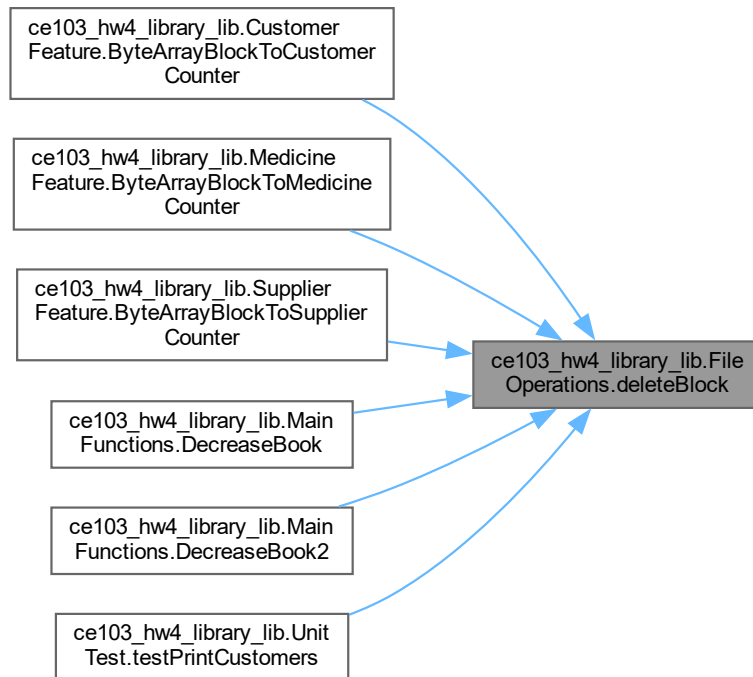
ce103_hw4_library_lib.Customer Feature.ByteArrayBlockToCustomer Counter

ce103_hw4_library_lib.Medicine Feature.ByteArrayBlockToMedicine Counter

ce103_hw4_library_lib.Supplier Feature.ByteArrayBlockToSupplier Counter

ce103_hw4_library_lib.Main Functions.DecreaseBook

ce103_hw4_library_lib.Main Functions.DecreaseBook2

ce103_hw4_library_lib.Unit Test.testPrintCustomers

ce103_hw4_library_lib.File Operations.deleteBlock